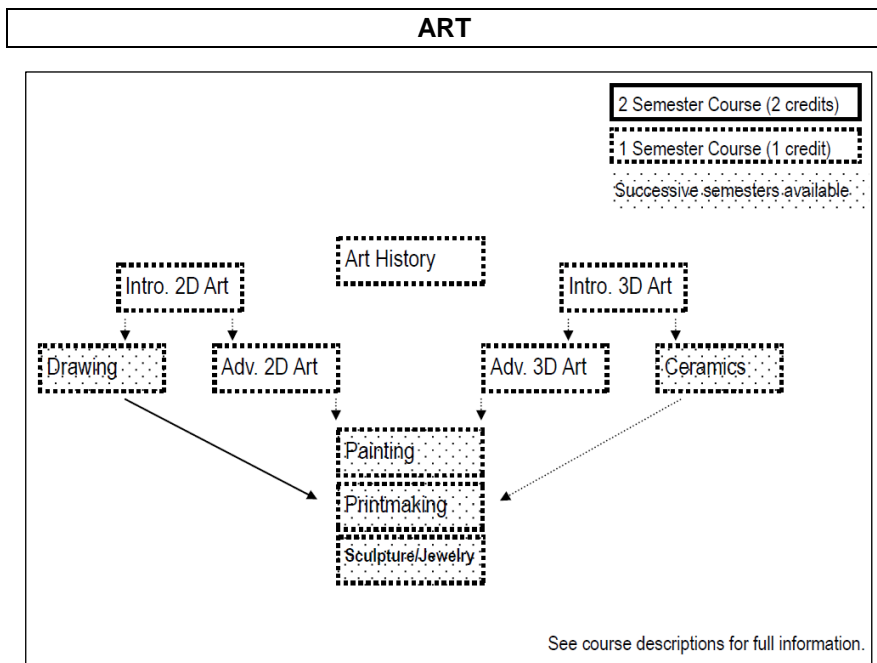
ART

2 Semester Course (2 credits)

1 Semester Course (1 credit)

Successive semesters available

Art History

Intro. 2D Art

Intro. 3D Art

Drawing

Adv. 2D Art

Adv. 3D Art

Ceramics

Painting

Printmaking

Sculpture/Jewelry

See course descriptions for full information.